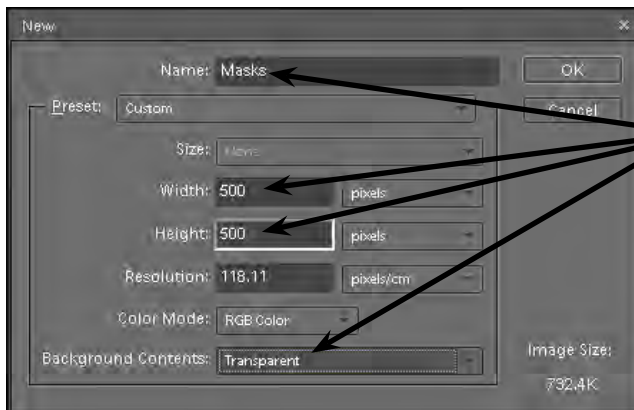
New

Name: Masks

OK

Cancel

Preset: Custom

Size: None

Width: 500 pixels

Height: 500 pixels

Resolution: 118.11 pixels/cm

Color Mode: RGB Color

Background Contents: Transparent

Image Size:

732.4K